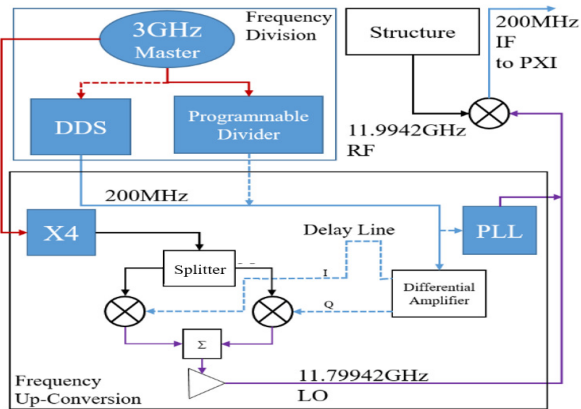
3GHz Master

Frequency Division

DDS

Programmable Divider

Structure

200MHz IF to PXI

11.9942GHz RF

200MHz

X4

PLL

Delay Line

Splitter

I

Differential Amplifier

Q

Σ

Frequency Up-Conversion

11.79942GHz LO